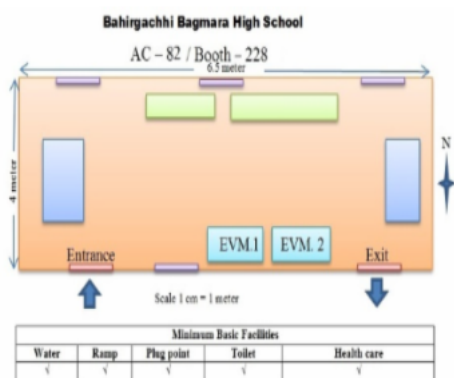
Bahirgachhi Bagmara High School

AC – 82 / Booth – 228

6.5 meter

4 meter

N

EVM.1

EVM. 2

Entrance

Exit

Scale 1 cm = 1 meter

| Minimum Basic Facilities | | | | |
|---|---|---|---|---|
| Water | Ramp | Plug point | Toilet | Health care |
| √ | √ | √ | √ | √ |